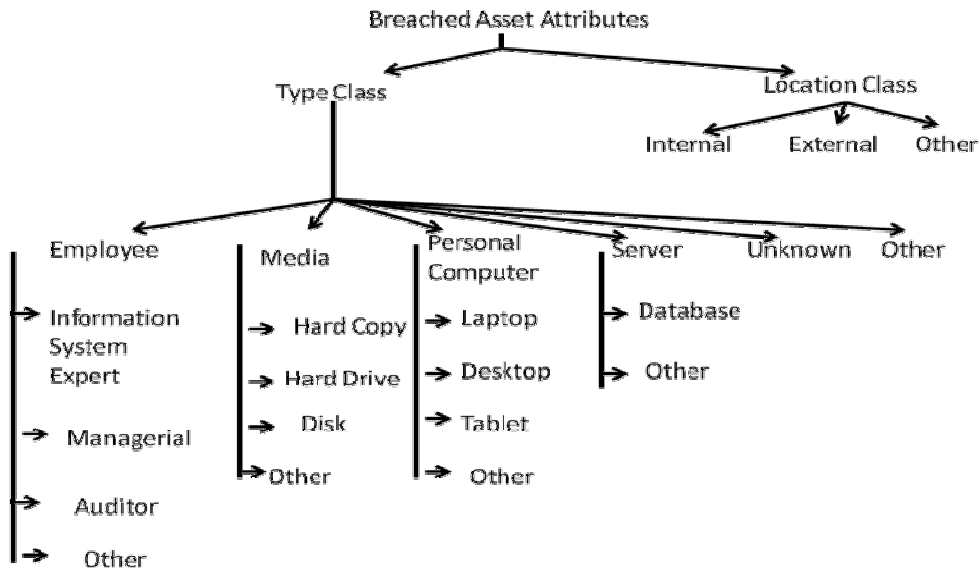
Breached Asset Attributes

Type Class

Location Class

Internal

External

Other

Employee

Information System Expert

Managerial

Auditor

Other

Media

Hard Copy

Hard Drive

Disk

Other

Personal Computer

Laptop

Desktop

Tablet

Other

Server

Database

Other

Unknown

Other